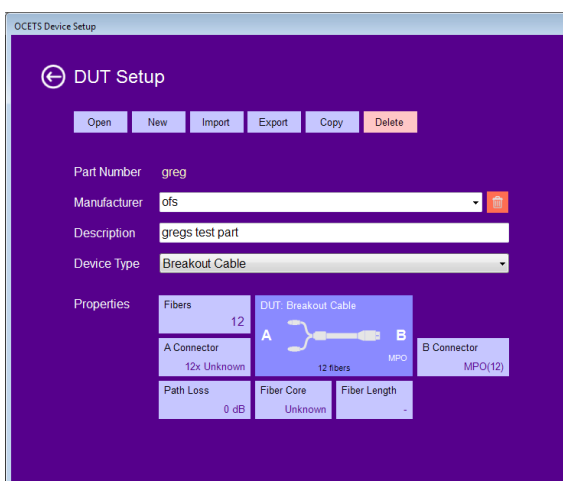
OCETS Device Setup

DUT Setup

Open New Import Export Copy Delete

Part Number greg

Manufacturer ofs

Description gregs test part

Device Type Breakout Cable

Properties

Fibers
12

DUT: Breakout Cable
A B
MPO
12 fibers

A Connector
12x Unknown

B Connector
MPO(12)

Path Loss
0 dB

Fiber Core
Unknown

Fiber Length
-